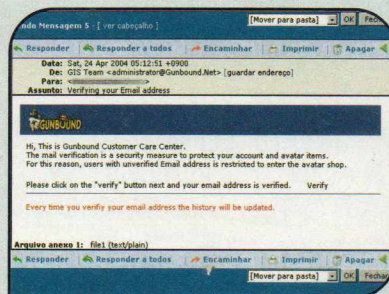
ndo Mensagem 5 [ ver cabeçalho ]

[Mover para pasta] OK Fechar

Responder | Responder a todos | Encaminhar | Imprimir | Apagar

Data: Sat, 24 Apr 2004 05:12:51 +0900
De: GIS Team <administrator@Gunbound.Net> [guardar endereço]
Para: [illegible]
Assunto: Verifying your Email address

GUNBOUND

Hi, This is Gunbound Customer Care Center.
The mail verification is a security measure to protect your account and avatar items.
For this reason, users with unverified Email address is restricted to enter the avatar shop.

Please click on the "verify" button next and your email address is verified. Verify

Every time you verifiy your email address the history will be updated.

Arquivo anexo 1: file1 (text/plain)

Responder | Responder a todos | Encaminhar | Imprimir | Apagar

[Mover para pasta] OK Fechar